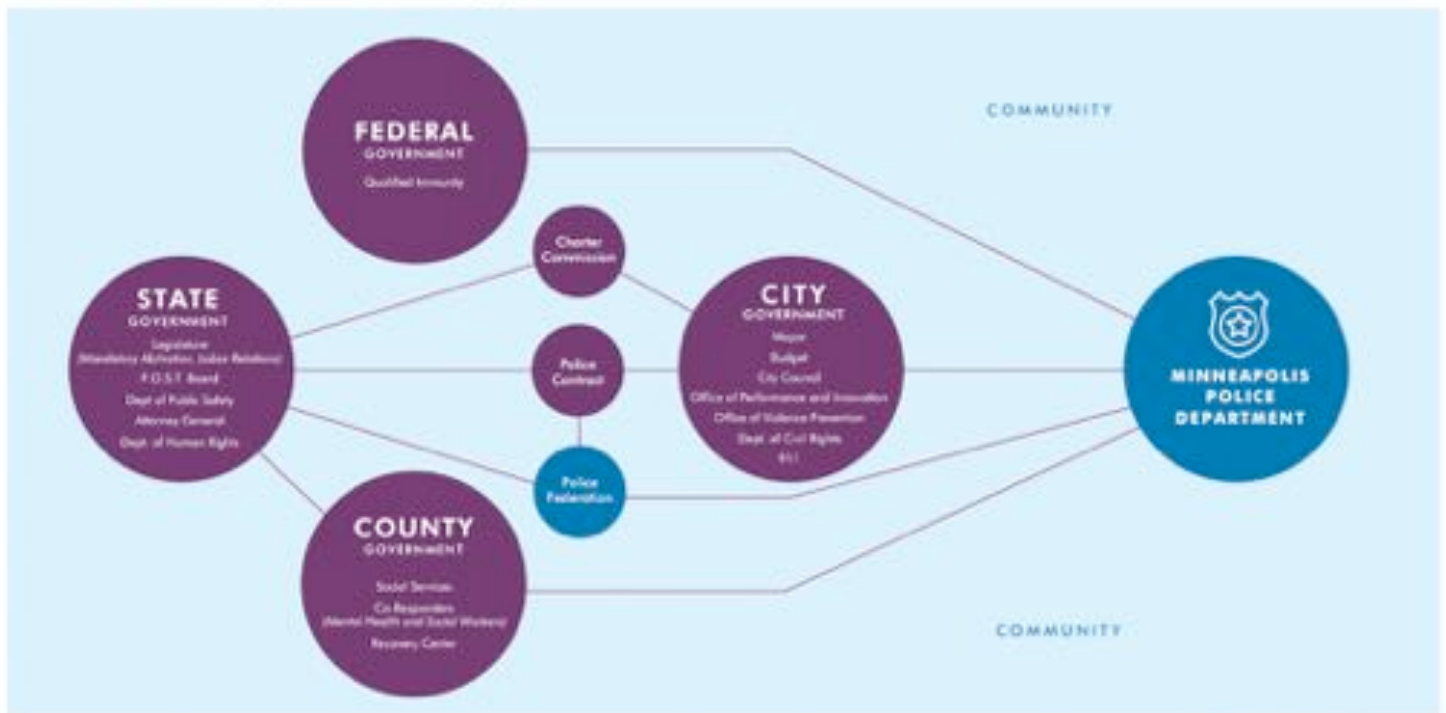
COMMUNITY

FEDERAL
GOVERNMENT
Qualified Immunity

Charter Commission

STATE
GOVERNMENT
Legislature (Mandatory Arbitration, Labor Relations)
P.O.S.T. Board
Dept of Public Safety
Attorney General
Dept. of Human Rights

Police Contract

Police Federation

CITY
GOVERNMENT
Mayor
Budget
City Council
Office of Performance and Innovation
Office of Violence Prevention
Dept. of Civil Rights
911

MINNEAPOLIS POLICE DEPARTMENT

COUNTY
GOVERNMENT
Social Services
Co-Responders (Mental Health and Social Workers)
Recovery Center

COMMUNITY